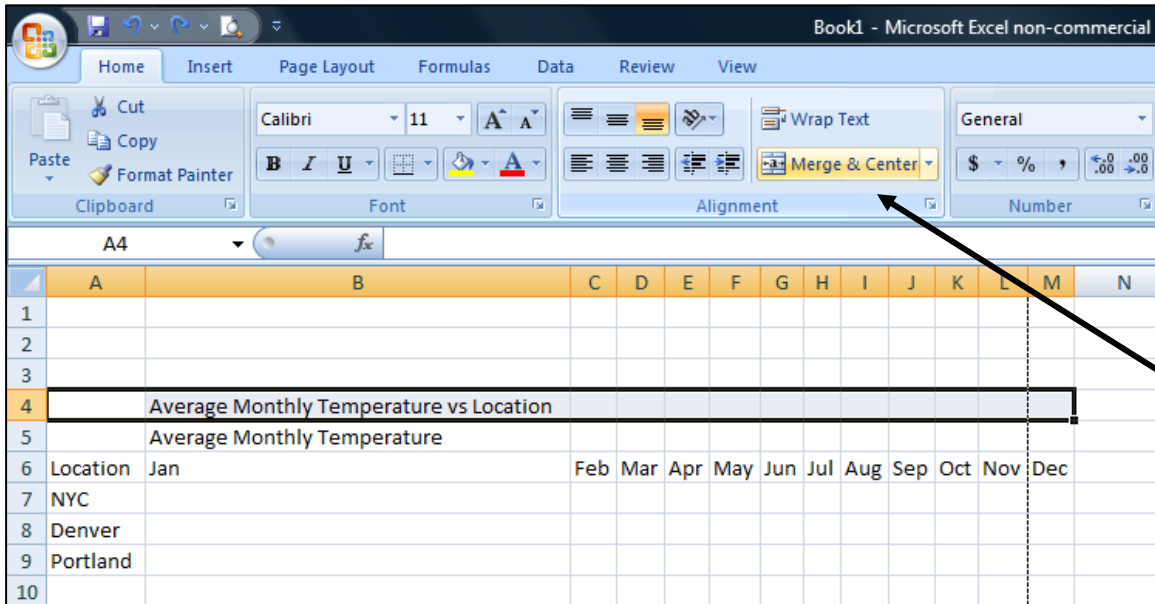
Book1 - Microsoft Excel non-commercial

Home Insert Page Layout Formulas Data Review View

Cut
Copy
Paste
Format Painter
Clipboard

Calibri 11
B I U
Font

Wrap Text
Merge & Center
Alignment

General
$ % ,
Number

A4
$f_x$

| | A | B | C | D | E | F | G | H | I | J | K | L | M | N |
|---|---|---|---|---|---|---|---|---|---|---|---|---|---|---|
| 1 | | | | | | | | | | | | | | |
| 2 | | | | | | | | | | | | | | |
| 3 | | | | | | | | | | | | | | |
| 4 | | Average Monthly Temperature vs Location | | | | | | | | | | | | |
| 5 | | Average Monthly Temperature | | | | | | | | | | | | |
| 6 | Location | Jan | Feb | Mar | Apr | May | Jun | Jul | Aug | Sep | Oct | Nov | Dec | |
| 7 | NYC | | | | | | | | | | | | | |
| 8 | Denver | | | | | | | | | | | | | |
| 9 | Portland | | | | | | | | | | | | | |
| 10 | | | | | | | | | | | | | | |